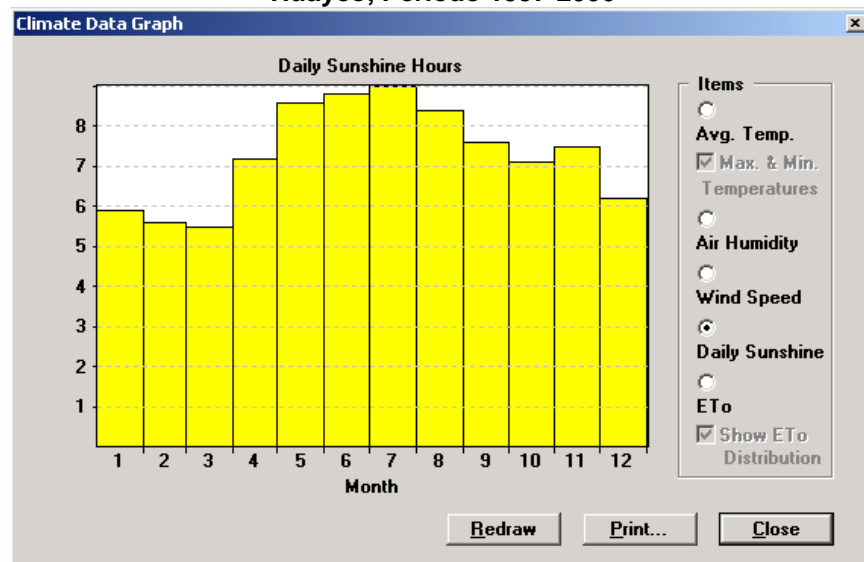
Climate Data Graph

×

Daily Sunshine Hours

8
7
6
5
4
3
2
1

1 2 3 4 5 6 7 8 9 10 11 12

Month

Items

Avg. Temp.

Max. & Min. Temperatures

Air Humidity

Wind Speed

Daily Sunshine

ETo

Show ETo Distribution

Redraw

Print...

Close